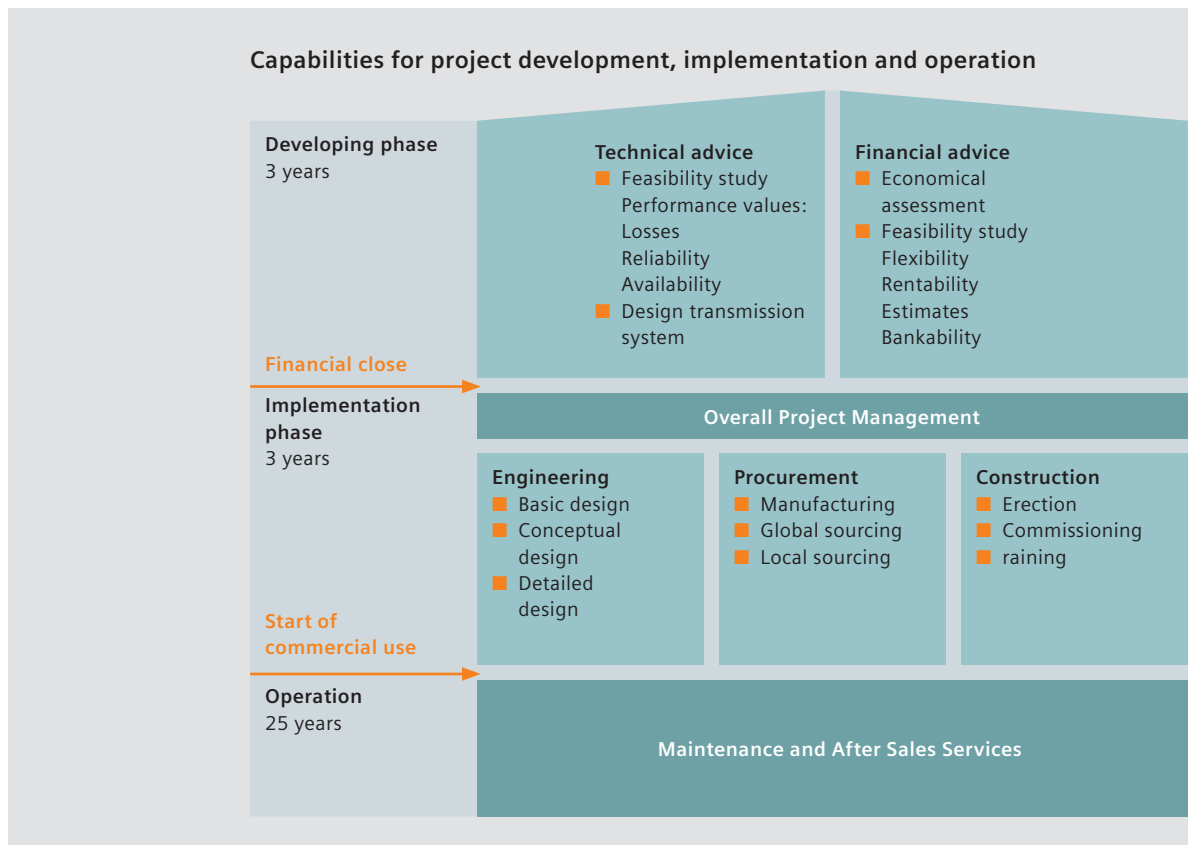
Capabilities for project development, implementation and operation

Developing phase
3 years

Technical advice
- Feasibility study
Performance values:
Losses
Reliability
Availability
- Design transmission system

Financial advice
- Economical assessment
- Feasibility study
Flexibility
Rentability
Estimates
Bankability

Financial close

Implementation phase
3 years

Overall Project Management

Engineering
- Basic design
- Conceptual design
- Detailed design

Procurement
- Manufacturing
- Global sourcing
- Local sourcing

Construction
- Erection
- Commissioning
- raining

Start of commercial use

Operation
25 years

Maintenance and After Sales Services